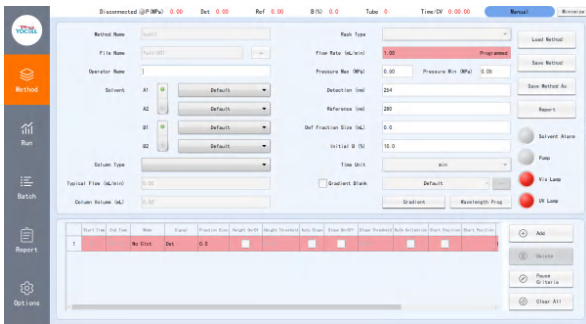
Disconnected P(MPa) 0.00 Det 0.00 Ref 0.00 B(%) 0.00 Tube 0 Time/CV 0:00:00 Manual Minimize

YOCELL

Method

Run

Batch

Report

Options

Method Name Test01
File Name Test01.NET ...
Operator Name
Solvent A1 Default
A2 Default
B1 Default
B2 Default
Column Type
Typical Flow (mL/min) 0.00
Column Volume (mL) 0.00

Flash Type
Flow Rate (mL/min) 1.00 Programmed
Pressure Max (MPa) 0.00 Pressure Min (MPa) 0.00
Detection (nm) 254
Reference (nm) 280
Def Fraction Size (mL) 0.0
Initial B (%) 10.0
Time Unit min
Gradient Blank Default
Gradient Wavelength Prog

Load Method
Save Method
Save Method As
Report
Solvent Alarm
Pump
Vis Lamp
UV Lamp

| | Start Time | End Time | Mode | Signal | Fraction Size | Height On/Off | Height Threshold | Auto Slope | Slope On/Off | Slope Threshold | Bulk Collection | Start Position | Start Position |
|---|---|---|---|---|---|---|---|---|---|---|---|---|---|
| 1 | | | No Slot | Det | 0.0 | | | | | | | | |

Add
Delete
Pause Criteria
Clear All